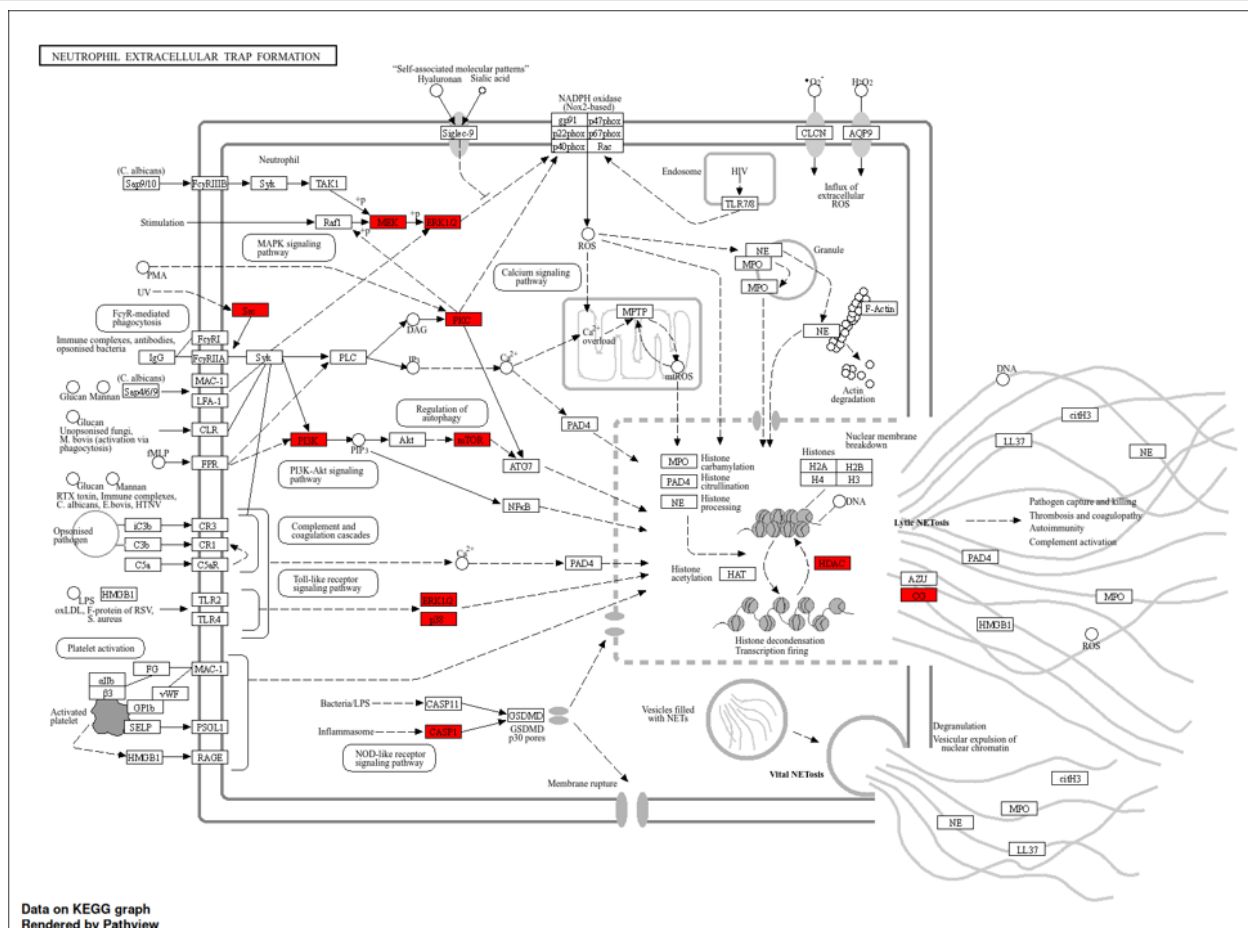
NEUTROPHIL EXTRACELLULAR TRAP FORMATION

"Self-associated molecular patterns"
Hyaluronan Sialic acid
Siglec-9
NADPH oxidase (Nox2-based)
gp91 p47phox
p22phox p67phox
p40phox Rac
$\bullet O_2^-$
$H_2O_2$
CLCN AQP9
Influx of extracellular ROS
Endosome
HIV
TLR7/8
Neutrophil
(C. albicans)
Sap9/10
FcγRIIIB
Syk
TAK1
Stimulation
Raf1
MEK
ERK1/2
+p
+p
+p
MAPK signaling pathway
ROS
NE
MPO
MPO
Granule
PMA
UV
Calcium signaling pathway
Src
PKC
F-Actin
FcγR-mediated phagocytosis
DAG
MPTP
$Ca^{2+}$ overload
NE
Immune complexes, antibodies, opsonised bacteria
FcγRI
IgG
FcγRIIA
Syk
PLC
$IP_3$
$Ca^{2+}$
mROS
Actin degradation
Glucan Mannan
(C. albicans)
Sap4/6/9
MAC-1
LFA-1
DNA
Glucan
Unopsonised fungi, M. bovis (activation via phagocytosis)
CLR
Regulation of autophagy
PAD4
citH3
fMLP
FPR
PI3K
$PIP_3$
Akt
mTOR
MPO
Histone carbamylation
Nuclear membrane breakdown
LL37
NE
Glucan Mannan
RTX toxin, Immune complexes, C. albicans, E. bovis, HTNV
PI3K-Akt signaling pathway
ATG7
PAD4
Histone citrullination
Histones
H2A H2B
H4 H3
NE
Histone processing
DNA
Pathogen capture and killing
Thrombosis and coagulopathy
Autoimmunity
Complement activation
Lytic NETosis
NFκB
Opsonised pathogen
iC3b
CR3
C3b
CR1
C5a
C5aR
Complement and coagulation cascades
$Ca^{2+}$
PAD4
Histone acetylation
HAT
HDAC
PAD4
AZU
CG
LPS
HMGB1
oxLDL, F-protein of RSV, S. aureus
TLR2
TLR4
Toll-like receptor signaling pathway
ERK1/2
p38
MPO
HMGB1
ROS
Histone decondensation
Transcription firing
Platelet activation
FG
MAC-1
αIIb
β3
vWF
GPIb
Activated platelet
SELP
PSGL1
HMGB1
RAGE
Bacteria/LPS
CASP11
GSDMD
Inflammasome
CASP1
GSDMD p30 pores
NOD-like receptor signaling pathway
Vesicles filled with NETs
Vital NETosis
Degranulation
Vesicular expulsion of nuclear chromatin
citH3
MPO
NE
LL37
Membrane rupture

Data on KEGG graph
Rendered by Pathview